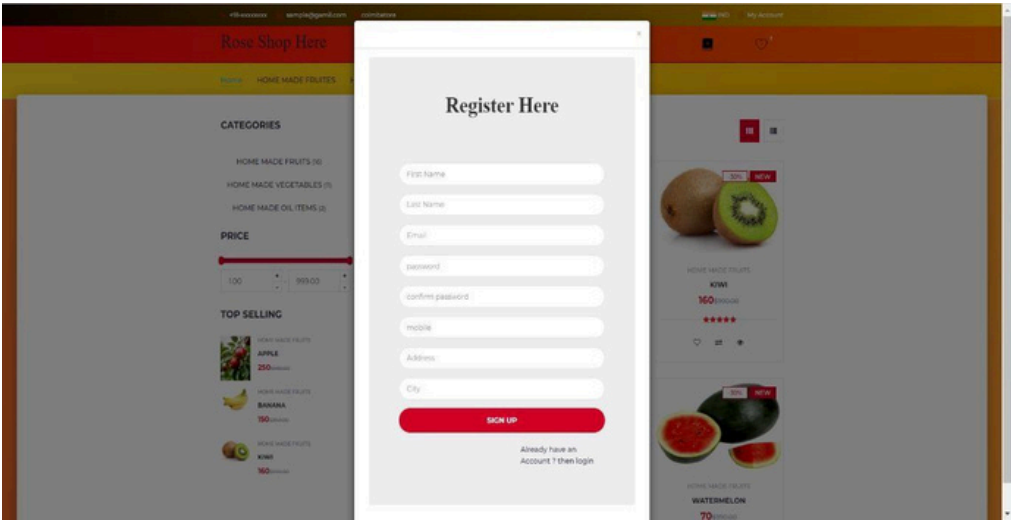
+91-xxxxxxxx sample@gamil.com coimbatore

INR My Account

Rose Shop Here

Home HOME MADE FRUITS

CATEGORIES

HOME MADE FRUITS (16)

HOME MADE VEGETABLES (11)

HOME MADE OIL ITEMS (2)

PRICE

100

999.00

TOP SELLING

HOME MADE FRUITS
APPLE
250

HOME MADE FRUITS
BANANA
150

HOME MADE FRUITS
KIWI
160

×

Register Here

First Name

Last Name

Email

password

confirm password

mobile

Address

City

SIGN UP

Already have an Account ? then login

30% NEW

HOME MADE FRUITS
KIWI
160

30% NEW

HOME MADE FRUITS
WATERMELON
70